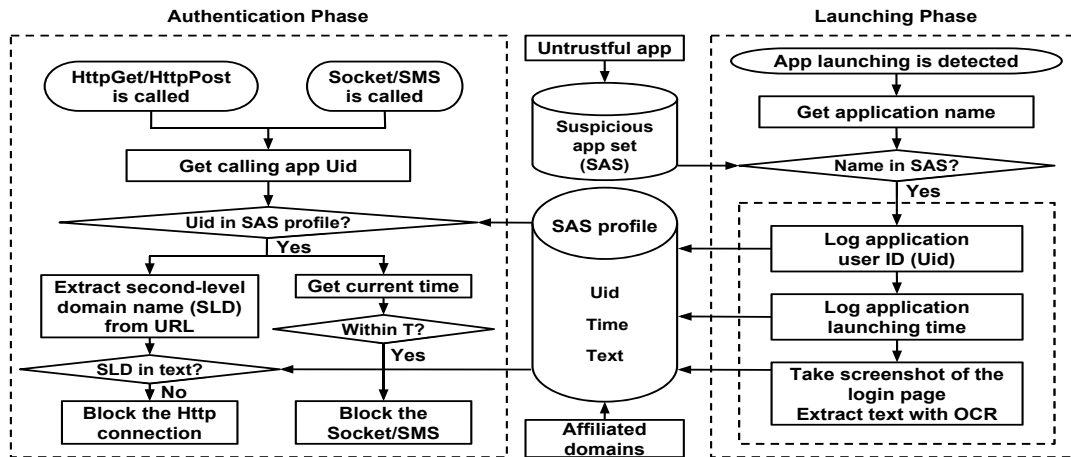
Authentication Phase

HttpGet/HttpPost is called

Socket/SMS is called

Get calling app Uid

Uid in SAS profile?

Yes

Extract second-level domain name (SLD) from URL

Get current time

Within T?

Yes

SLD in text?

No

Block the Http connection

Block the Socket/SMS

Untrustful app

Suspicious app set (SAS)

SAS profile

Uid

Time

Text

Affiliated domains

Launching Phase

App launching is detected

Get application name

Name in SAS?

Yes

Log application user ID (Uid)

Log application launching time

Take screenshot of the login page
Extract text with OCR